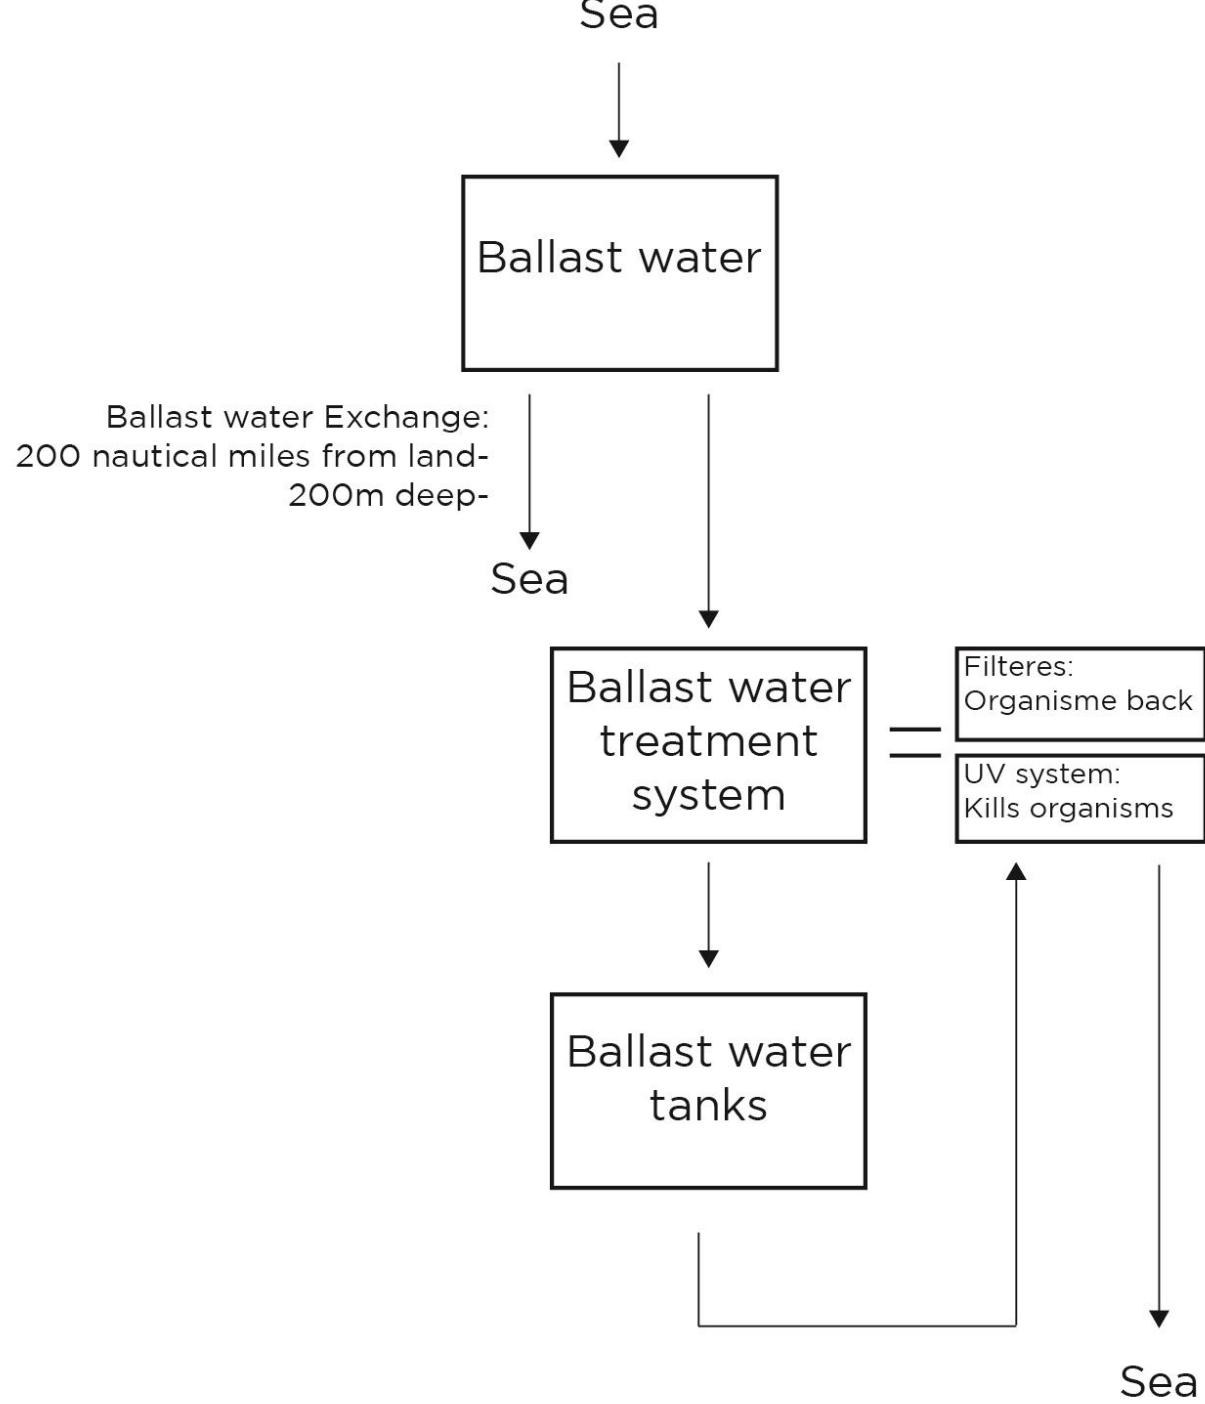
Sea

Ballast water

Ballast water Exchange:
200 nautical miles from land-
200m deep-

Sea

Ballast water treatment system

=

Filteres:
Organisme back

UV system:
Kills organisms

Ballast water tanks

Sea